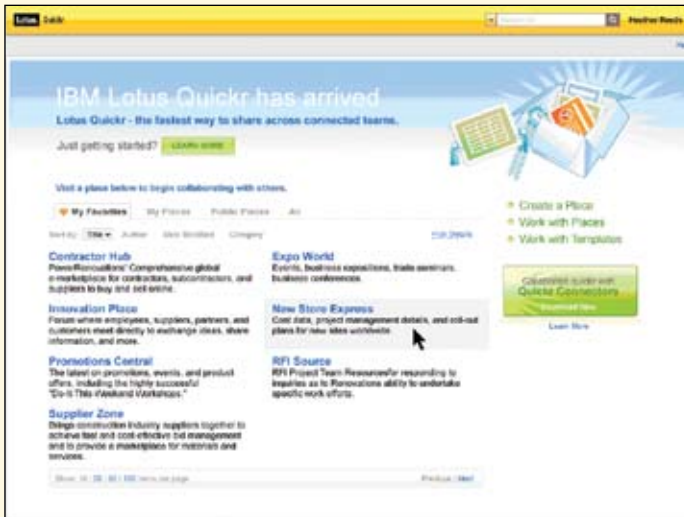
Lotus Quickr

Heather Reeds

IBM Lotus Quickr has arrived

Lotus Quickr - the fastest way to share across connected teams.

Just getting started? LEARN MORE

Visit a place below to begin collaborating with others.

My Favorites | My Places | Public Places | All

Sort by: Title | Author | Date Modified | Category

Hide Details

Contractor Hub
PowerRenovations' Comprehensive global e-marketplace for contractors, subcontractors, and suppliers to buy and sell online.

Expo World
Events, business expositions, trade seminars, business conferences.

Innovation Place
Forum where employees, suppliers, partners, and customers meet directly to exchange ideas, share information, and more.

New Store Express
Cost data, project management details, and roll-out plans for new sites worldwide.

Promotions Central
The latest on promotions, events, and product offers, including the highly successful "Do-It-This-Weekend Workshops."

RFI Source
RFI Project Team Resources for responding to inquiries as to Renovations ability to undertake specific work efforts.

Supplier Zone
Brings construction industry suppliers together to achieve fast and cost-effective bid management and to provide a marketplace for materials and services.

Show: 10 | 25 | 50 | 100 items per page

Previous | Next

Create a Place
Work with Places
Work with Templates

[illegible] Quickr with
Quickr Connectors
Download Now

Learn More